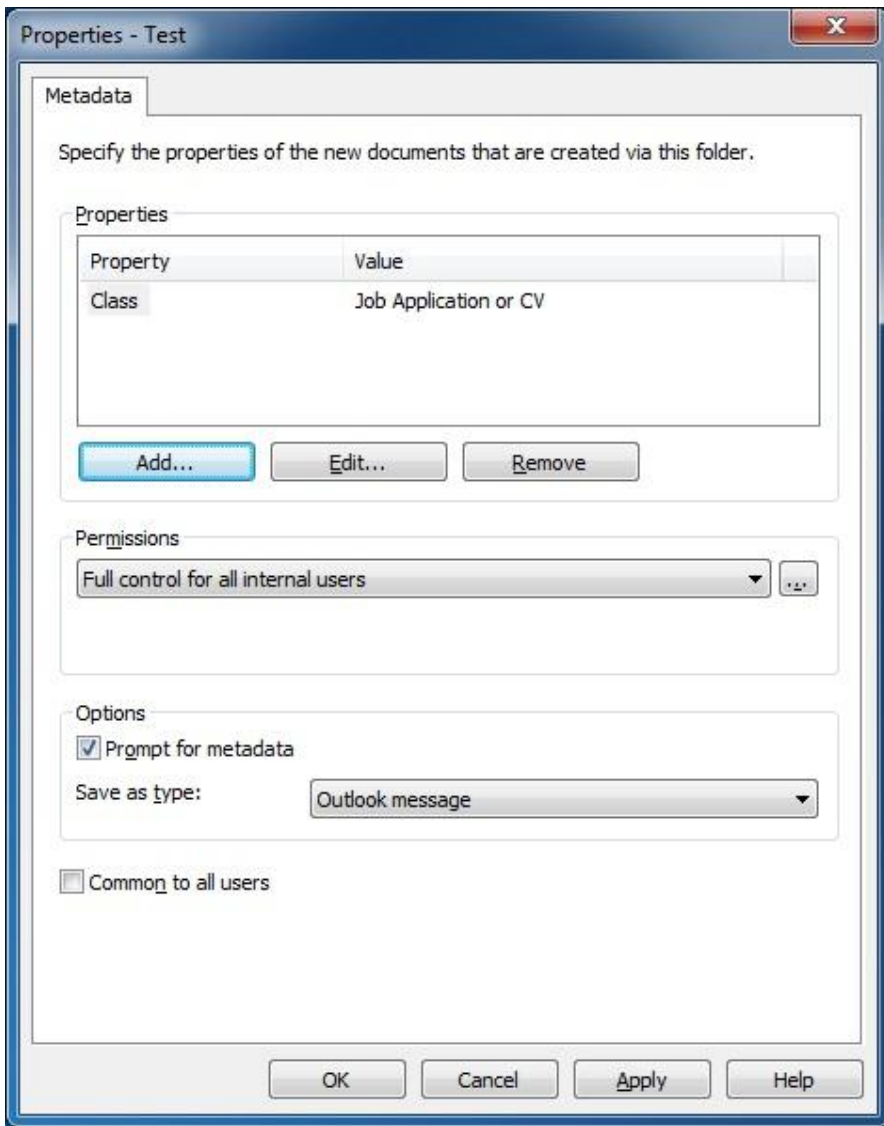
Properties - Test

Metadata

Specify the properties of the new documents that are created via this folder.

Properties

| Property | Value |
|---|---|
| Class | Job Application or CV |

Add... Edit... Remove

Permissions

Full control for all internal users

...

Options

Prompt for metadata

Save as type: Outlook message

Common to all users

OK Cancel Apply Help